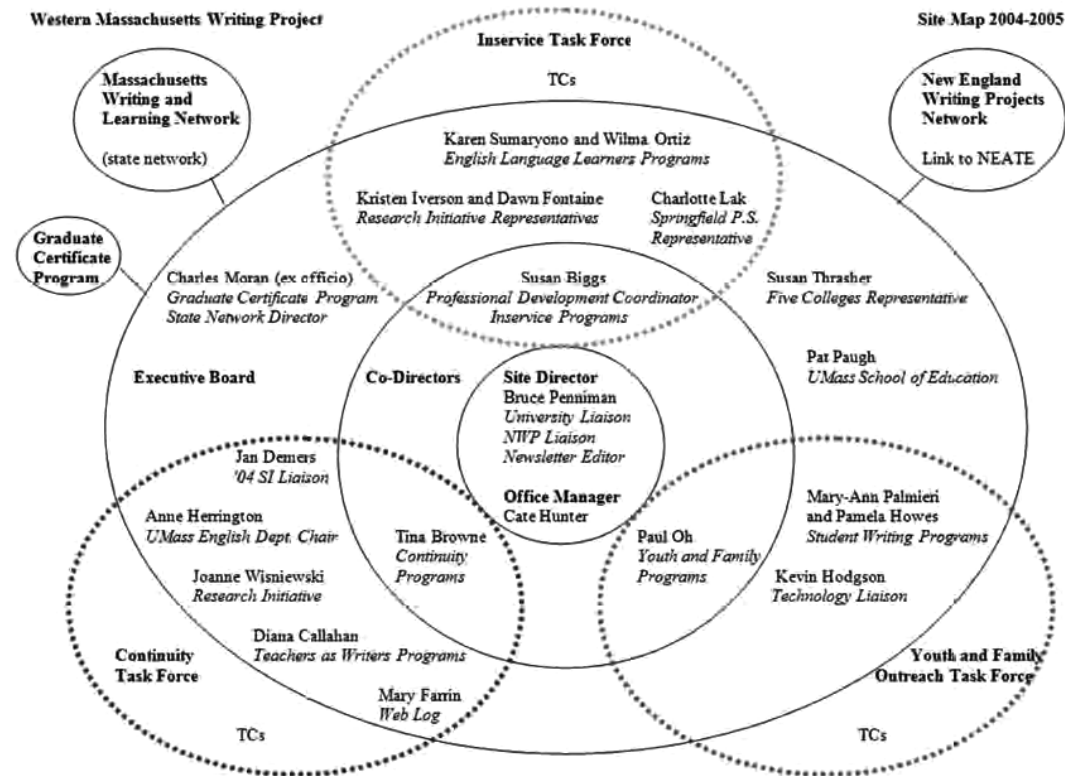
Western Massachusetts Writing Project

Site Map 2004-2005

Inservice Task Force

TCs

Massachusetts Writing and Learning Network

(state network)

New England Writing Projects Network

Link to NEATE

Karen Sumaryono and Wilma Ortiz
English Language Learners Programs

Kristen Iverson and Dawn Fontaine
Research Initiative Representatives

Charlotte Lak
Springfield P.S. Representative

Graduate Certificate Program

Charles Moran (ex officio)
Graduate Certificate Program
State Network Director

Susan Biggs
Professional Development Coordinator
Inservice Programs

Susan Thrasher
Five Colleges Representative

Pat Paugh
UMass School of Education

Executive Board

Co-Directors

Site Director
Bruce Penniman
University Liaison
NWP Liaison
Newsletter Editor

Office Manager
Cate Hunter

Jan Demers
'04 SI Liaison

Anne Herrington
UMass English Dept. Chair

Tina Browne
Continuity Programs

Paul Oh
Youth and Family Programs

Mary-Ann Palmieri and Pamela Howes
Student Writing Programs

Joanne Wisniewski
Research Initiative

Kevin Hodgson
Technology Liaison

Diana Callahan
Teachers as Writers Programs

Continuity Task Force

Mary Farrin
Web Log

Youth and Family Outreach Task Force

TCs

TCs